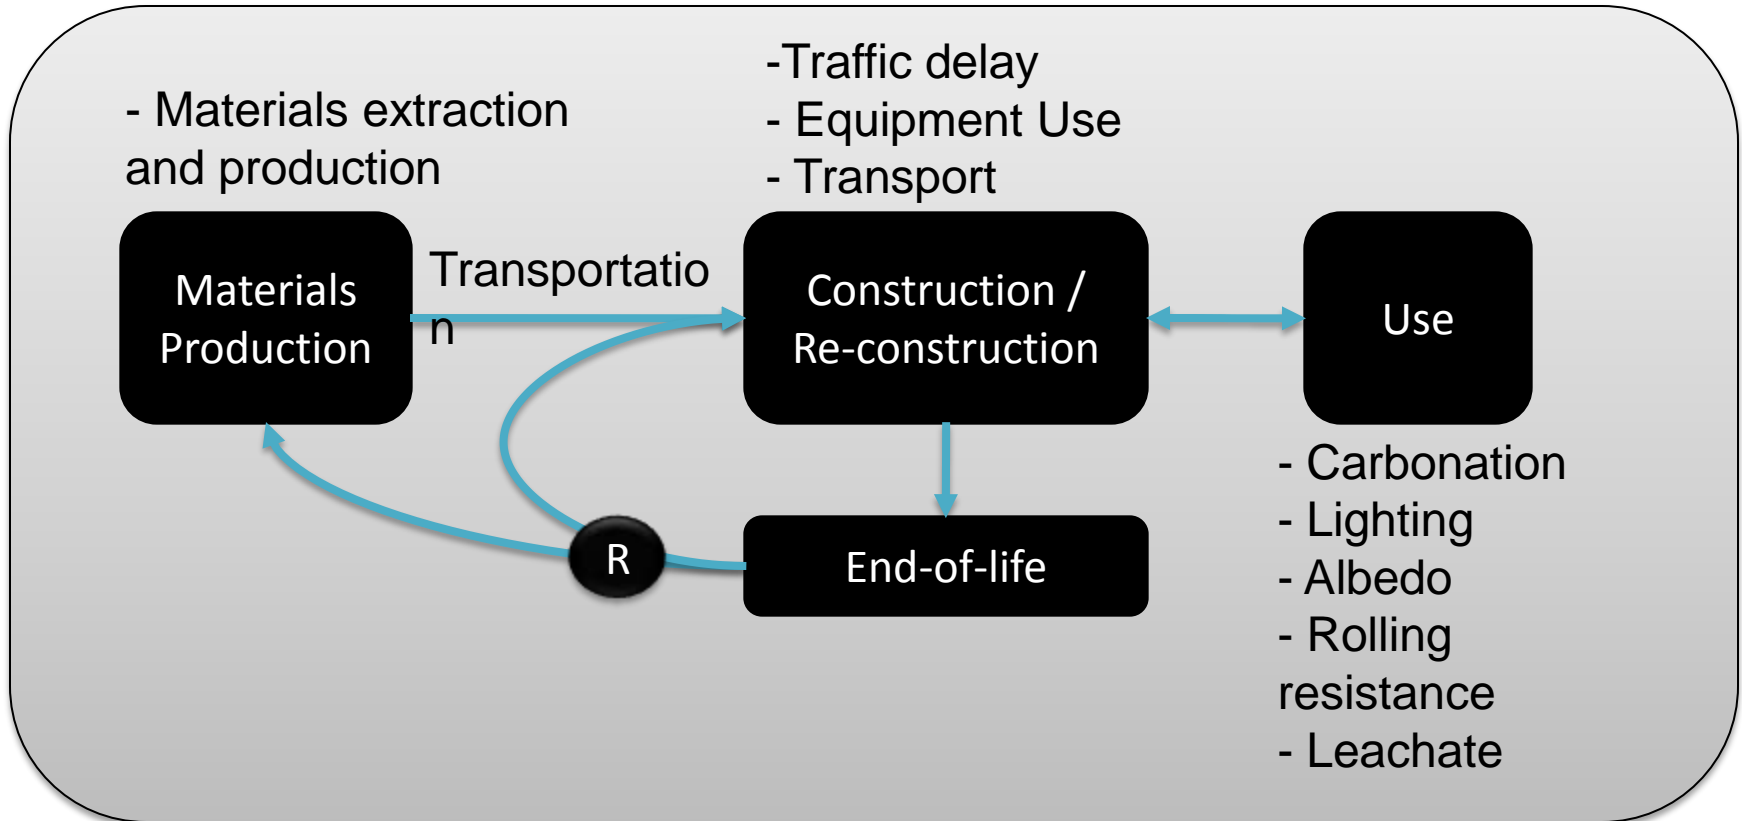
- Materials extraction and production

-Traffic delay
- Equipment Use
- Transport

Materials Production

Transportatio
n

Construction / Re-construction

Use

R

End-of-life

- Carbonation
- Lighting
- Albedo
- Rolling resistance
- Leachate